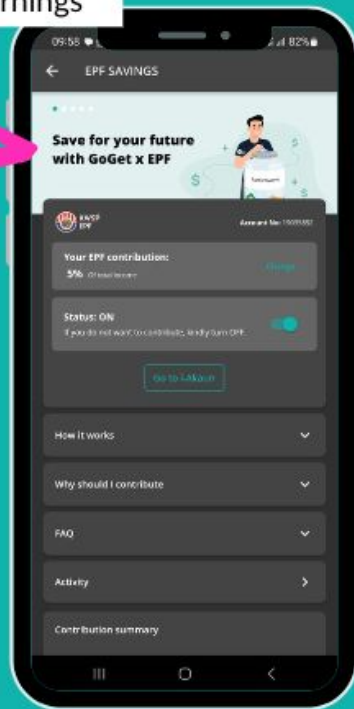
rnings

09:58 82%

EPF SAVINGS

Save for your future with GoGet x EPF

KWSP EPF

Account No: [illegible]

Your EPF contribution:

5% Of total income

Change

Status: ON

If you do not want to contribute, kindly turn OFF.

Go to i-Akaun

How it works

Why should I contribute

FAQ

Activity

Contribution summary